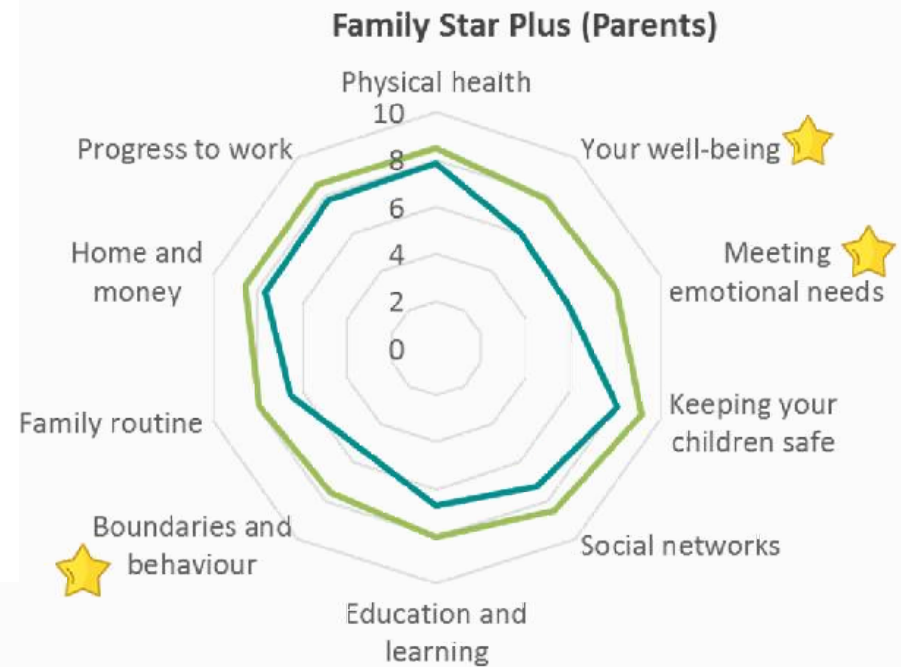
Family Star Plus (Parents)

Physical health
10
8
6
4
2
0

Your well-being

Meeting emotional needs

Keeping your children safe

Social networks

Education and learning

Boundaries and behaviour

Family routine

Home and money

Progress to work